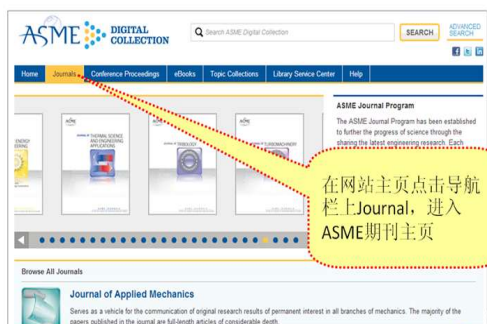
ASME DIGITAL COLLECTION

Search ASME Digital Collection

SEARCH

ADVANCED SEARCH

Home | Journals | Conference Proceedings | eBooks | Topic Collections | Library Service Center | Help

ASME Journal Program

The ASME Journal Program has been established to further the progress of science through the sharing the latest engineering research. Each

THERMAL SCIENCE AND ENGINEERING APPLICATIONS

TRIBOLOGY

TURBOMACHINERY

在网站主页点击导航栏上Journal，进入ASME期刊主页

Browse All Journals

Journal of Applied Mechanics

Serves as a vehicle for the communication of original research results of permanent interest in all branches of mechanics. The majority of the papers published in the journal are full-length articles of considerable depth.